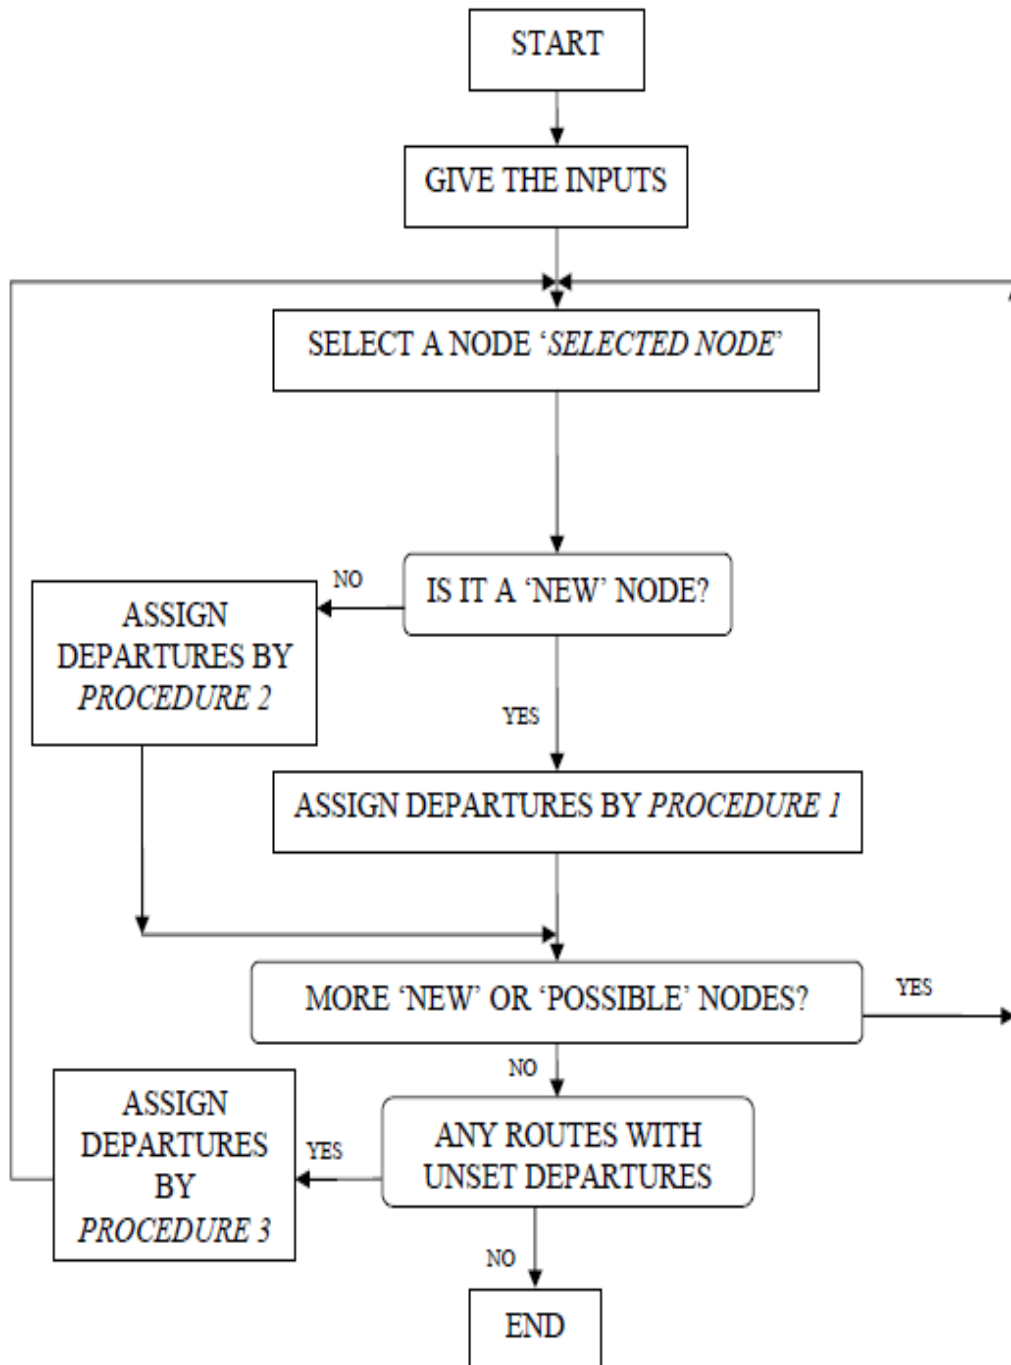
START

GIVE THE INPUTS

SELECT A NODE ‘SELECTED NODE’

IS IT A ‘NEW’ NODE?

NO

ASSIGN DEPARTURES BY PROCEDURE 2

YES

ASSIGN DEPARTURES BY PROCEDURE 1

MORE ‘NEW’ OR ‘POSSIBLE’ NODES?

YES

NO

ANY ROUTES WITH UNSET DEPARTURES

YES

ASSIGN DEPARTURES BY PROCEDURE 3

NO

END